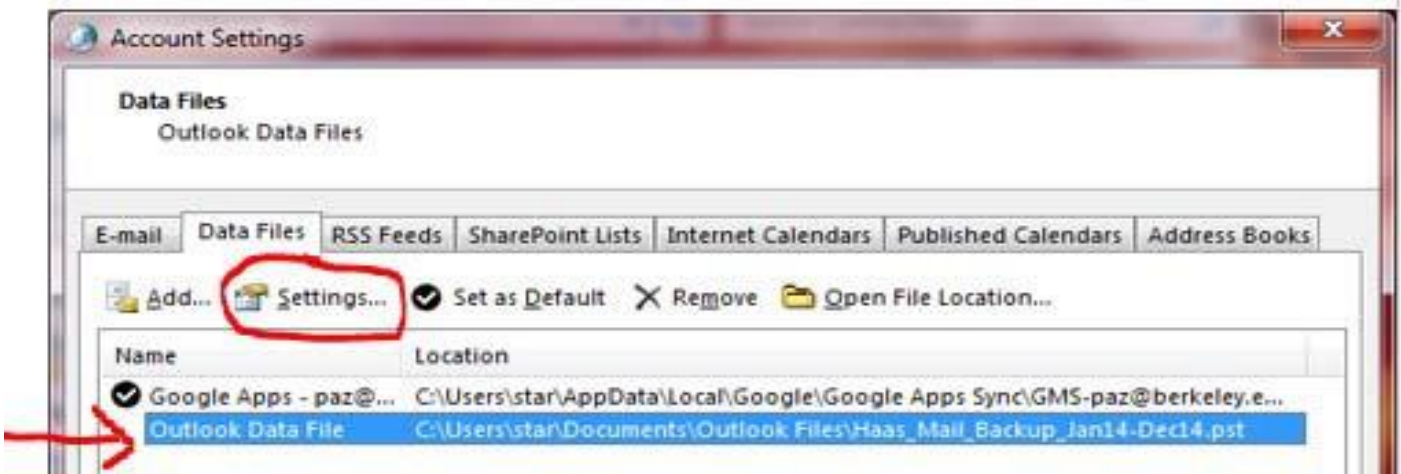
Account Settings

Data Files
Outlook Data Files

E-mail | Data Files | RSS Feeds | SharePoint Lists | Internet Calendars | Published Calendars | Address Books

Add... Settings... Set as Default Remove Open File Location...

| Name | Location |
|---|---|
| Google Apps - paz@... | C:\Users\star\AppData\Local\Google\Google Apps Sync\GMS-paz@berkeley.e... |
| Outlook Data File | C:\Users\star\Documents\Outlook Files\Haas_Mail_Backup_Jan14-Dec14.pst |